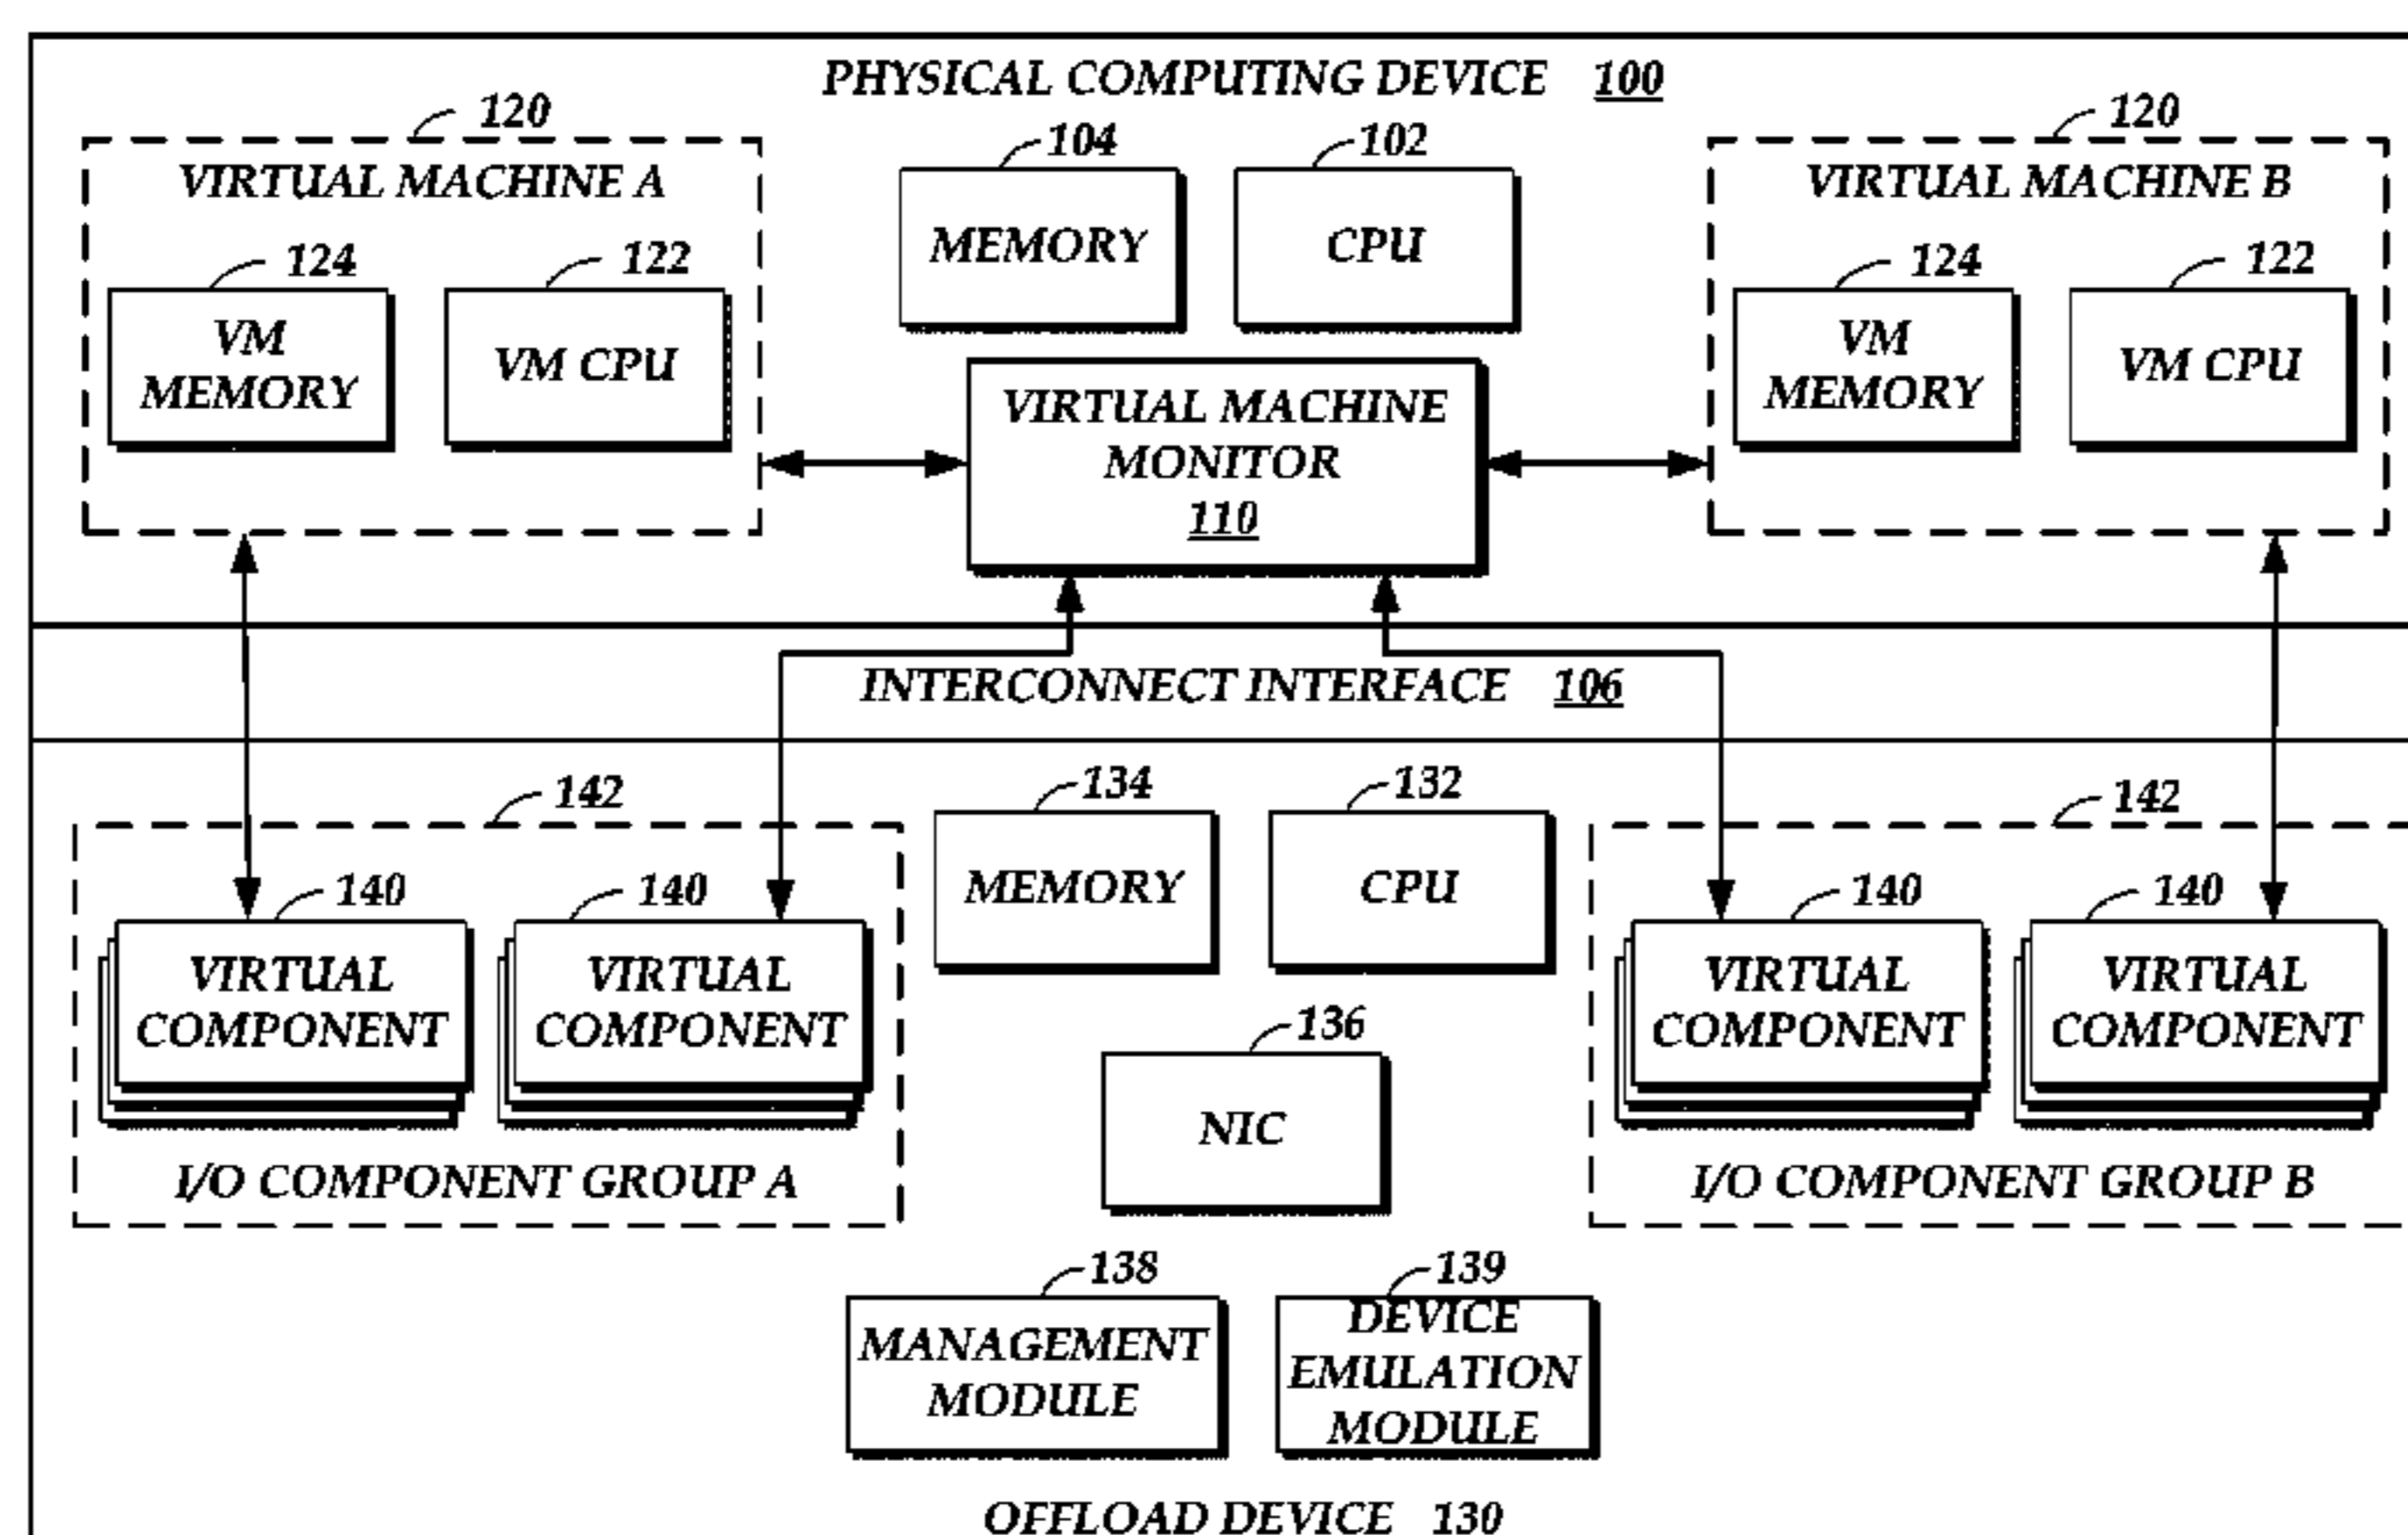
PHYSICAL COMPUTING DEVICE 100

120
VIRTUAL MACHINE A
124
VM MEMORY
122
VM CPU

104
MEMORY
102
CPU

VIRTUAL MACHINE MONITOR
110

120
VIRTUAL MACHINE B
124
VM MEMORY
122
VM CPU

INTERCONNECT INTERFACE 106

142
140
VIRTUAL COMPONENT
140
VIRTUAL COMPONENT
I/O COMPONENT GROUP A

134
MEMORY
132
CPU
136
NIC

142
140
VIRTUAL COMPONENT
140
VIRTUAL COMPONENT
I/O COMPONENT GROUP B

138
MANAGEMENT MODULE
139
DEVICE EMULATION MODULE

OFFLOAD DEVICE 130